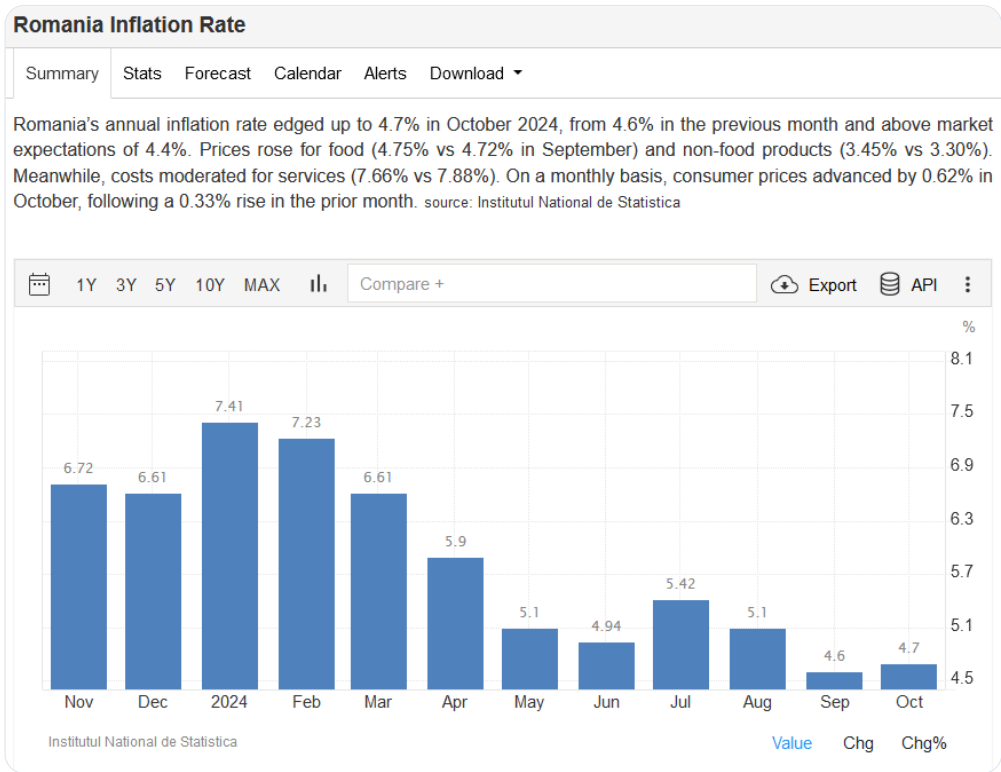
Romania Inflation Rate

Summary Stats Forecast Calendar Alerts Download

Romania's annual inflation rate edged up to 4.7% in October 2024, from 4.6% in the previous month and above market expectations of 4.4%. Prices rose for food (4.75% vs 4.72% in September) and non-food products (3.45% vs 3.30%). Meanwhile, costs moderated for services (7.66% vs 7.88%). On a monthly basis, consumer prices advanced by 0.62% in October, following a 0.33% rise in the prior month. source: Institutul National de Statistica

1Y 3Y 5Y 10Y MAX Compare + Export API

%
8.1
7.5
6.9
6.3
5.7
5.1
4.5

6.72 6.61 7.41 7.23 6.61 5.9 5.1 4.94 5.42 5.1 4.6 4.7

Nov Dec 2024 Feb Mar Apr May Jun Jul Aug Sep Oct

Institutul National de Statistica

Value Chg Chg%